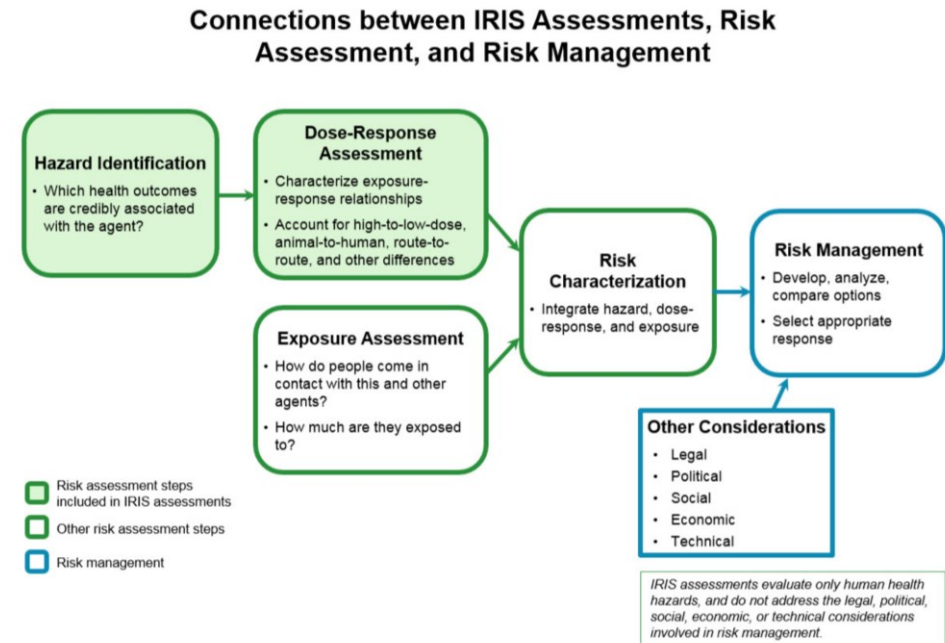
Connections between IRIS Assessments, Risk Assessment, and Risk Management

Hazard Identification
• Which health outcomes are credibly associated with the agent?

Dose-Response Assessment
• Characterize exposure-response relationships
• Account for high-to-low-dose, animal-to-human, route-to-route, and other differences

Exposure Assessment
• How do people come in contact with this and other agents?
• How much are they exposed to?

Risk Characterization
• Integrate hazard, dose-response, and exposure

Risk Management
• Develop, analyze, compare options
• Select appropriate response

Other Considerations
• Legal
• Political
• Social
• Economic
• Technical

Risk assessment steps included in IRIS assessments
Other risk assessment steps
Risk management

IRIS assessments evaluate only human health hazards, and do not address the legal, political, social, economic, or technical considerations involved in risk management.